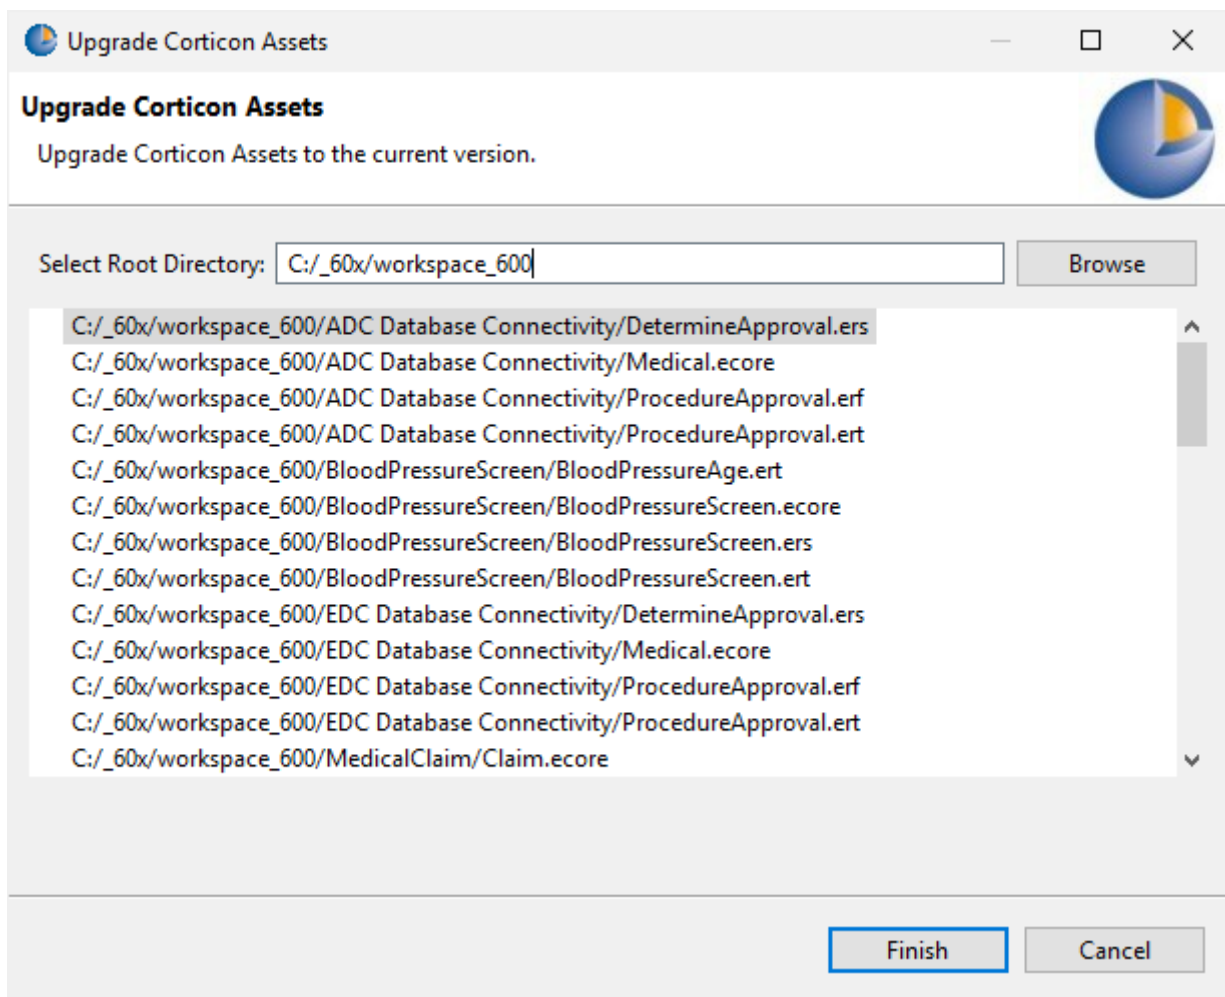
Upgrade Corticon Assets

Upgrade Corticon Assets

Upgrade Corticon Assets to the current version.

Select Root Directory: C:/_60x/workspace_600

Browse

C:/_60x/workspace_600/ADC Database Connectivity/DetermineApproval.ers
C:/_60x/workspace_600/ADC Database Connectivity/Medical.ecore
C:/_60x/workspace_600/ADC Database Connectivity/ProcedureApproval.erf
C:/_60x/workspace_600/ADC Database Connectivity/ProcedureApproval.ert
C:/_60x/workspace_600/BloodPressureScreen/BloodPressureAge.ert
C:/_60x/workspace_600/BloodPressureScreen/BloodPressureScreen.ecore
C:/_60x/workspace_600/BloodPressureScreen/BloodPressureScreen.ers
C:/_60x/workspace_600/BloodPressureScreen/BloodPressureScreen.ert
C:/_60x/workspace_600/EDC Database Connectivity/DetermineApproval.ers
C:/_60x/workspace_600/EDC Database Connectivity/Medical.ecore
C:/_60x/workspace_600/EDC Database Connectivity/ProcedureApproval.erf
C:/_60x/workspace_600/EDC Database Connectivity/ProcedureApproval.ert
C:/_60x/workspace_600/MedicalClaim/Claim.ecore

Finish

Cancel